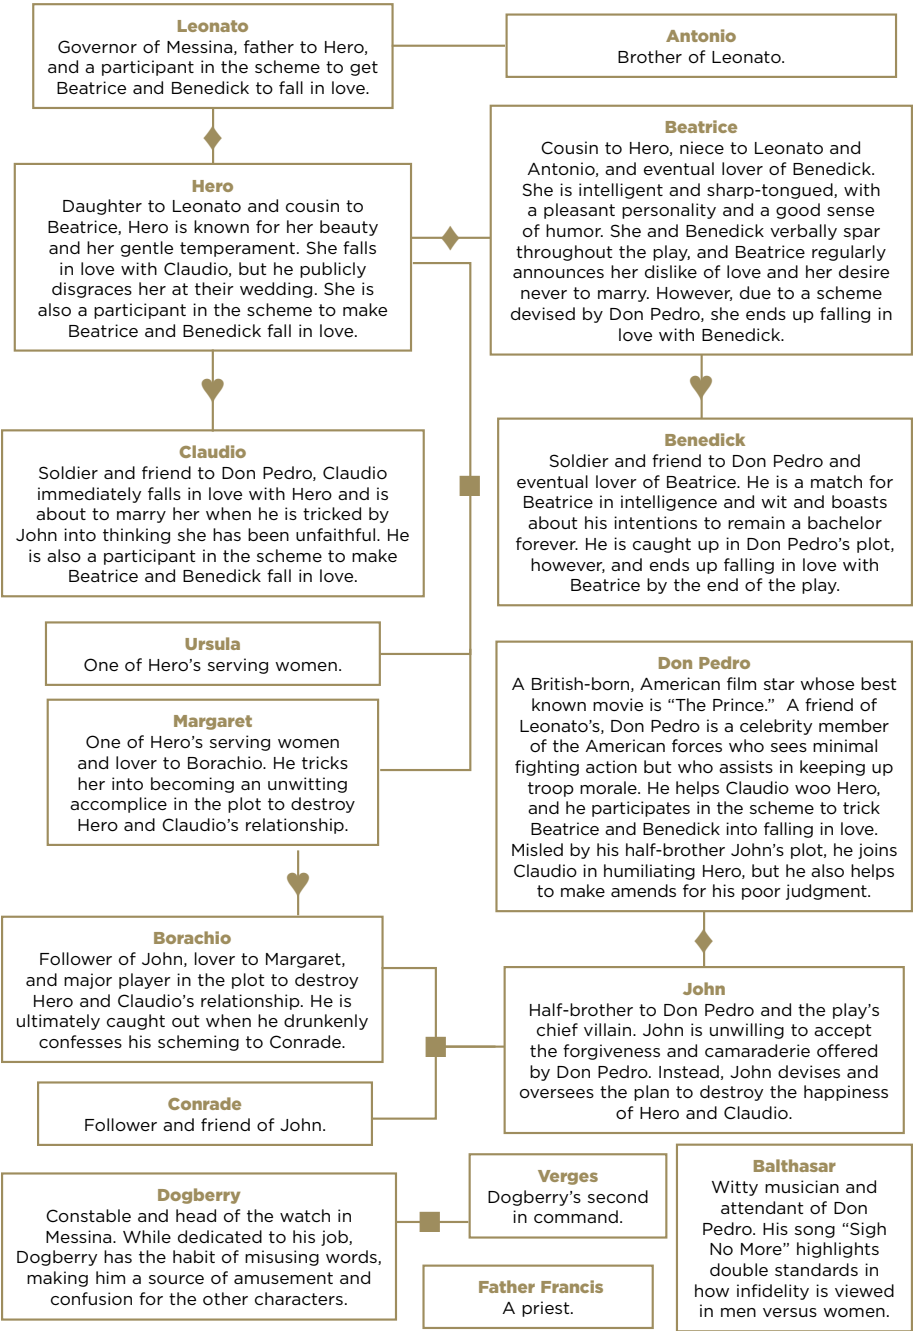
Leonato
Governor of Messina, father to Hero, and a participant in the scheme to get Beatrice and Benedick to fall in love.

Antonio
Brother of Leonato.

Hero
Daughter to Leonato and cousin to Beatrice, Hero is known for her beauty and her gentle temperament. She falls in love with Claudio, but he publicly disgraces her at their wedding. She is also a participant in the scheme to make Beatrice and Benedick fall in love.

Beatrice
Cousin to Hero, niece to Leonato and Antonio, and eventual lover of Benedick. She is intelligent and sharp-tongued, with a pleasant personality and a good sense of humor. She and Benedick verbally spar throughout the play, and Beatrice regularly announces her dislike of love and her desire never to marry. However, due to a scheme devised by Don Pedro, she ends up falling in love with Benedick.

Claudio
Soldier and friend to Don Pedro, Claudio immediately falls in love with Hero and is about to marry her when he is tricked by John into thinking she has been unfaithful. He is also a participant in the scheme to make Beatrice and Benedick fall in love.

Benedick
Soldier and friend to Don Pedro and eventual lover of Beatrice. He is a match for Beatrice in intelligence and wit and boasts about his intentions to remain a bachelor forever. He is caught up in Don Pedro's plot, however, and ends up falling in love with Beatrice by the end of the play.

Ursula
One of Hero's serving women.

Margaret
One of Hero's serving women and lover to Borachio. He tricks her into becoming an unwitting accomplice in the plot to destroy Hero and Claudio's relationship.

Don Pedro
A British-born, American film star whose best known movie is "The Prince." A friend of Leonato's, Don Pedro is a celebrity member of the American forces who sees minimal fighting action but who assists in keeping up troop morale. He helps Claudio woo Hero, and he participates in the scheme to trick Beatrice and Benedick into falling in love. Misled by his half-brother John's plot, he joins Claudio in humiliating Hero, but he also helps to make amends for his poor judgment.

Borachio
Follower of John, lover to Margaret, and major player in the plot to destroy Hero and Claudio's relationship. He is ultimately caught out when he drunkenly confesses his scheming to Conrade.

John
Half-brother to Don Pedro and the play's chief villain. John is unwilling to accept the forgiveness and camaraderie offered by Don Pedro. Instead, John devises and oversees the plan to destroy the happiness of Hero and Claudio.

Conrade
Follower and friend of John.

Dogberry
Constable and head of the watch in Messina. While dedicated to his job, Dogberry has the habit of misusing words, making him a source of amusement and confusion for the other characters.

Verges
Dogberry's second in command.

Balthasar
Witty musician and attendant of Don Pedro. His song "Sigh No More" highlights double standards in how infidelity is viewed in men versus women.

Father Francis
A priest.